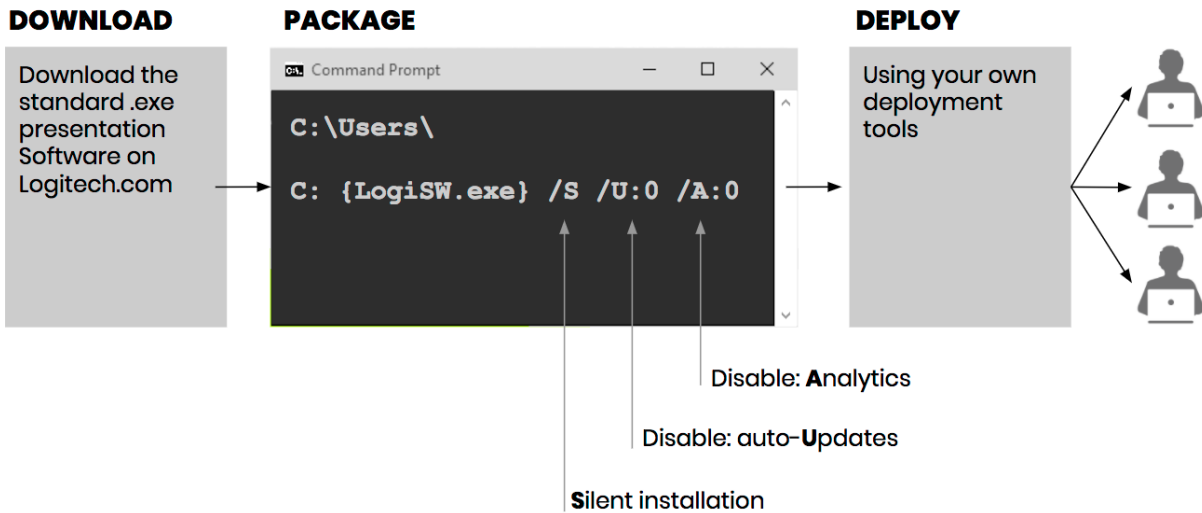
DOWNLOAD

Download the standard .exe presentation Software on Logitech.com

PACKAGE

Command Prompt

C:\Users\

C: {LogiSW.exe} /S /U:0 /A:0

DEPLOY

Using your own deployment tools

Disable: Analytics

Disable: auto-Updates

Silent installation